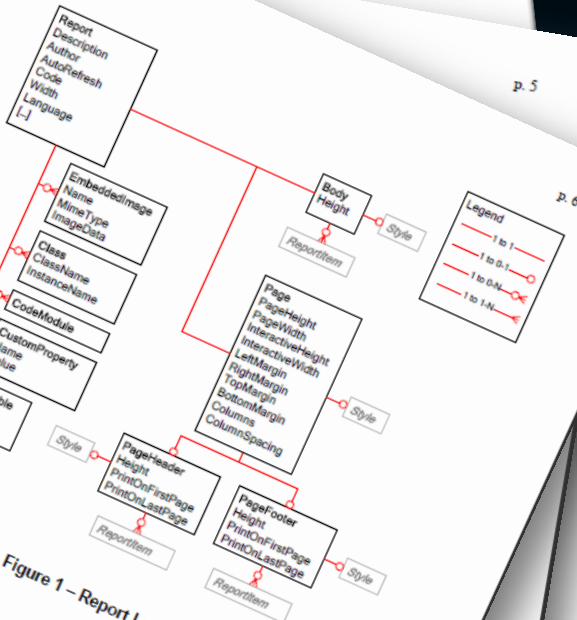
Report
Description
Author
AutoRefresh
Code
Width
Language
[...]

p. 5

EmbeddedImage
Name
MimeType
ImageData

Body
Height

Style

ReportItem

p. 6

Legend
1 to 1
1 to 0-1
1 to 0-N
1 to 1-N

Class
ClassName
InstanceName

CodeModule

CustomProperty
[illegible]ame
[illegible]lue

Page
PageHeight
PageWidth
InteractiveHeight
InteractiveWidth
LeftMargin
RightMargin
TopMargin
BottomMargin
Columns
ColumnSpacing

Style

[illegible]ble

Style

PageHeader
Height
PrintOnFirstPage
PrintOnLastPage

ReportItem

PageFooter
Height
PrintOnFirstPage
PrintOnLastPage

Style

ReportItem

Figure 1 – Report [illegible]